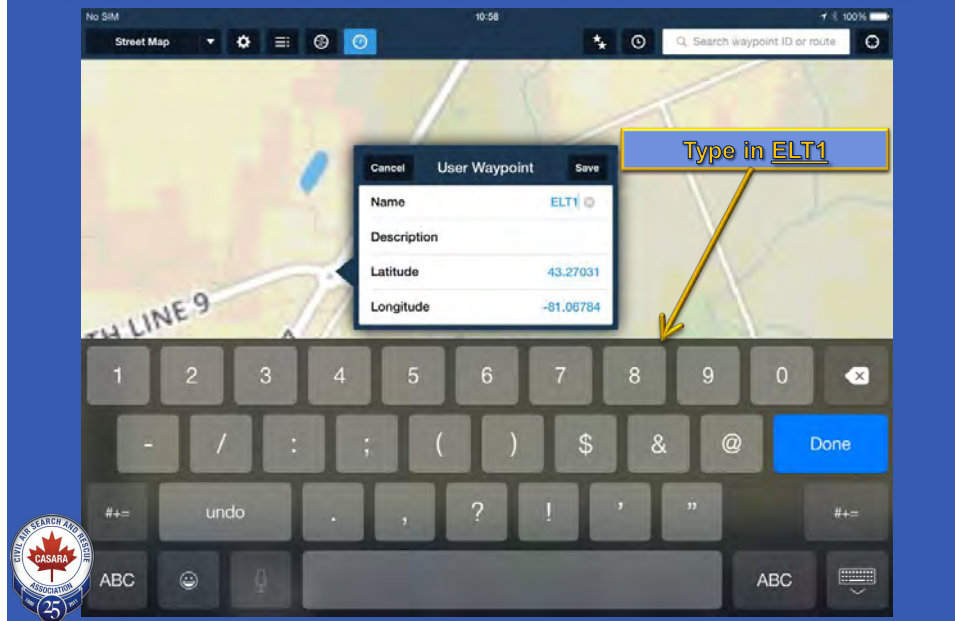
No SIM
10:58
100%

Street Map

Search waypoint ID or route

Type in ELT1

Cancel User Waypoint Save

| | |
|---|---|
| Name | ELT1 |
| Description | |
| Latitude | 43.27031 |
| Longitude | -81.06784 |

TH LINE 9

1 2 3 4 5 6 7 8 9 0
- / : ; ( ) $ & @ Done
#+= undo . , ? ! ' " #+=
ABC ABC

CIVIL AIR SEARCH AND RESCUE ASSOCIATION
CASARA
25